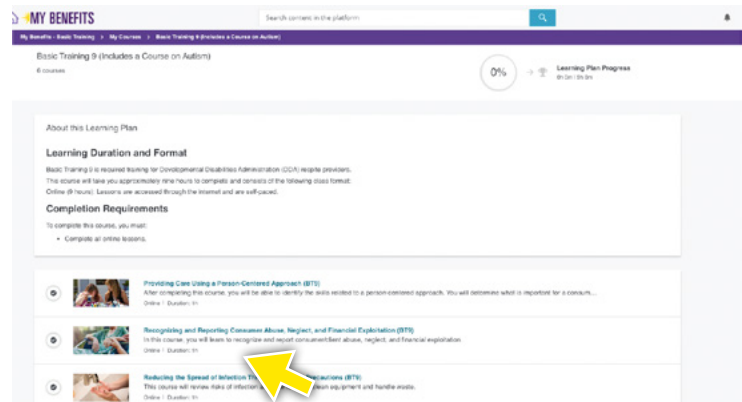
MY BENEFITS

Search content in the platform

My Benefits - Basic Training > My Courses > Basic Training 9 (Includes a Course on Autism)

Basic Training 9 (Includes a Course on Autism)
6 courses

0%

Learning Plan Progress
0h 0m / 9h 0m

About this Learning Plan

Learning Duration and Format

Basic Training 9 is required training for Developmental Disabilities Administration (DDA) respite providers.
This course will take you approximately nine hours to complete and consists of the following class format:
Online (9 hours): Lessons are accessed through the internet and are self-paced.

Completion Requirements

To complete this course, you must:
• Complete all online lessons.

Providing Care Using a Person-Centered Approach (BT9)
After completing this course, you will be able to identify the skills related to a person-centered approach. You will determine what is important for a consum...
Online | Duration: 1h

Recognizing and Reporting Consumer Abuse, Neglect, and Financial Exploitation (BT9)
In this course, you will learn to recognize and report consumer/client abuse, neglect, and financial exploitation.
Online | Duration: 1h

Reducing the Spread of Infection T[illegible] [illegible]cautions (BT9)
This course will review risks of infection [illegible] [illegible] equipment and handle waste.
Online | Duration: 1h